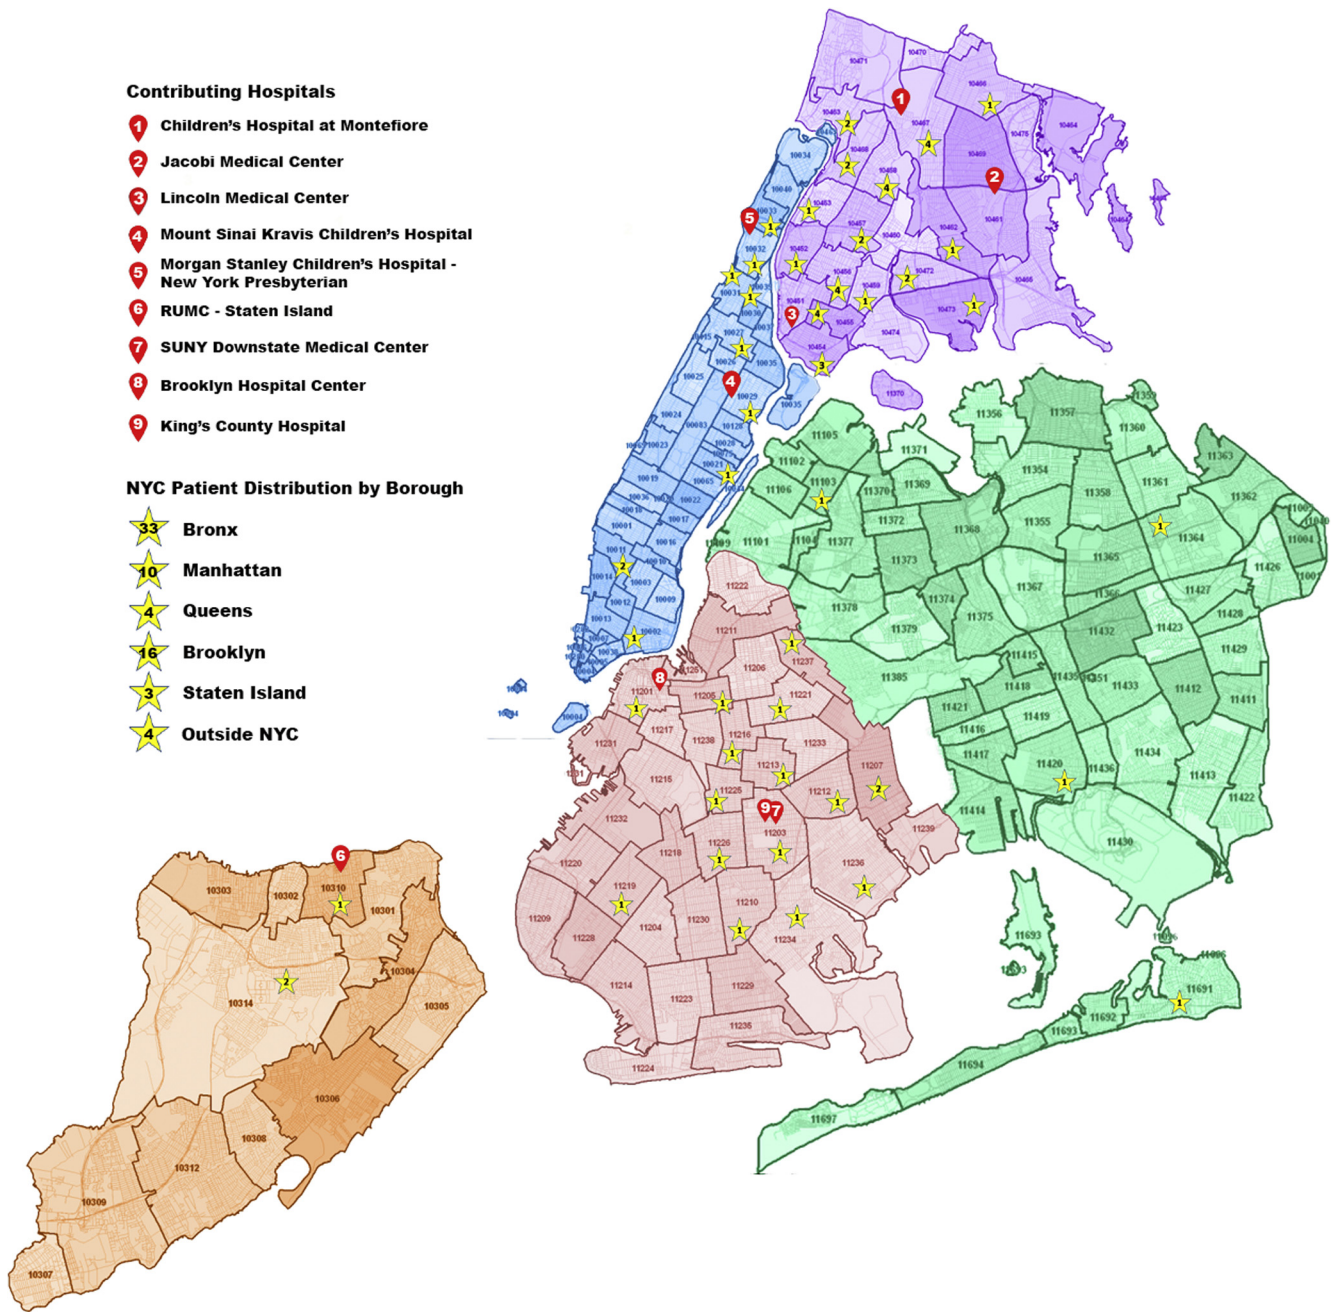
Contributing Hospitals

1 Children's Hospital at Montefiore
2 Jacobi Medical Center
3 Lincoln Medical Center
4 Mount Sinai Kravis Children's Hospital
5 Morgan Stanley Children's Hospital - New York Presbyterian
6 RUMC - Staten Island
7 SUNY Downstate Medical Center
8 Brooklyn Hospital Center
9 King's County Hospital

NYC Patient Distribution by Borough

33 Bronx
10 Manhattan
4 Queens
16 Brooklyn
3 Staten Island
4 Outside NYC

10471 10470 10463 10466 10467 10475 10464 10468 10469 10458 10465 10453 10457 10460 10461 10462 10452 10472 10451 10456 10459 10473 10455 10474 10454 10034 10040 10033 10032 10031 10030 10039 10027 10037 10026 10035 10025 10029 10128 10024 10023 10028 10021 10065 10075 10069 10019 10036 10022 10018 10017 10001 10016 10011 10010 10014 10003 10012 10009 10013 10002 10007 10038 10004 11370 11371 11105 11102 11103 11106 11357 11356 11360 11359 11354 11358 11361 11363 11362 11005 11040 11004 11001 11364 11365 11426 11427 11428 11366 11429 11369 11372 11368 11355 11373 11377 11101 11104 11109 11378 11374 11375 11367 11379 11432 11423 11415 11435 11433 11412 11411 11385 11418 11421 11419 11416 11417 11420 11434 11436 11413 11414 11422 11430 11693 11691 11692 11694 11697 11096 11222 11211 11237 11206 11201 11205 11221 11217 11238 11216 11233 11231 11215 11213 11207 11225 11212 11232 11203 11239 11226 11218 11236 11220 11219 11209 11210 11230 11228 11204 11234 11214 11223 11229 11235 11224 10303 10302 10310 10301 10304 10314 10305 10306 10308 10312 10309 10307